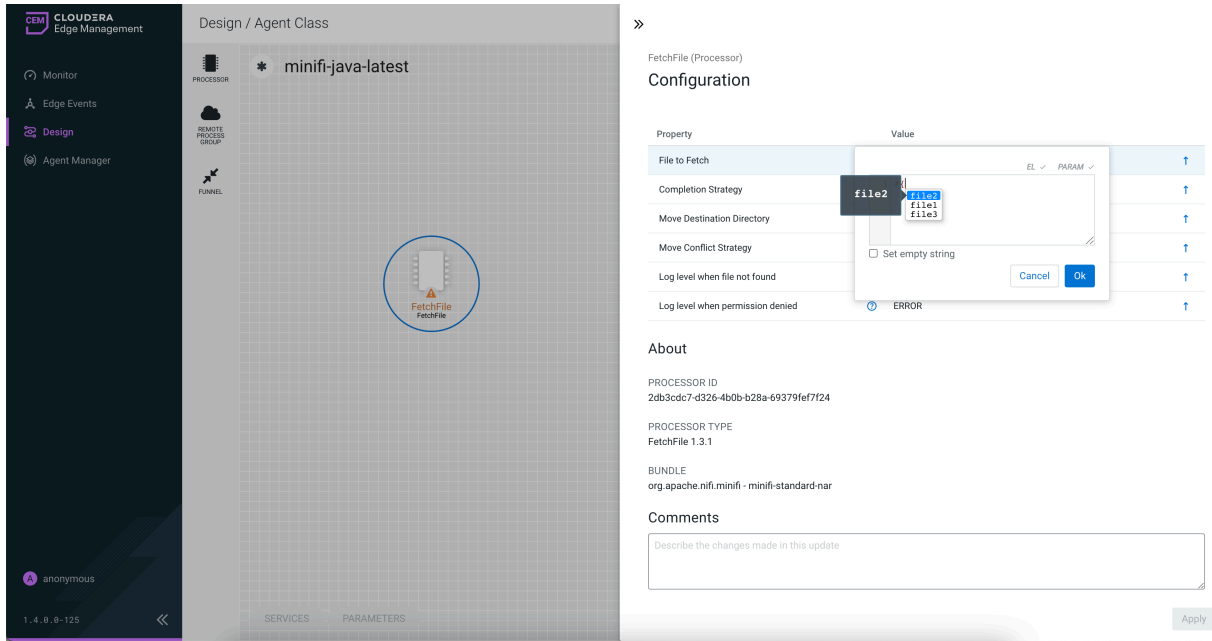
CEM CLOUDERA Edge Management

Monitor
Edge Events
Design
Agent Manager

anonymous
1.4.0.0-125

Design / Agent Class

PROCESSOR
REMOTE PROCESS GROUP
FUNNEL

minifi-java-latest

FetchFile
FetchFile

SERVICES PARAMETERS

FetchFile (Processor)
Configuration

| Property | Value |
|---|---|
| File to Fetch | |
| Completion Strategy | |
| Move Destination Directory | |
| Move Conflict Strategy | |
| Log level when file not found | |
| Log level when permission denied | ERROR |

EL PARAM
file2
#{
file2
file1
file3
Set empty string
Cancel
Ok

About

PROCESSOR ID
2db3cdc7-d326-4b0b-b28a-69379fef7f24

PROCESSOR TYPE
FetchFile 1.3.1

BUNDLE
org.apache.nifi.minifi - minifi-standard-nar

Comments

Describe the changes made in this update

Apply